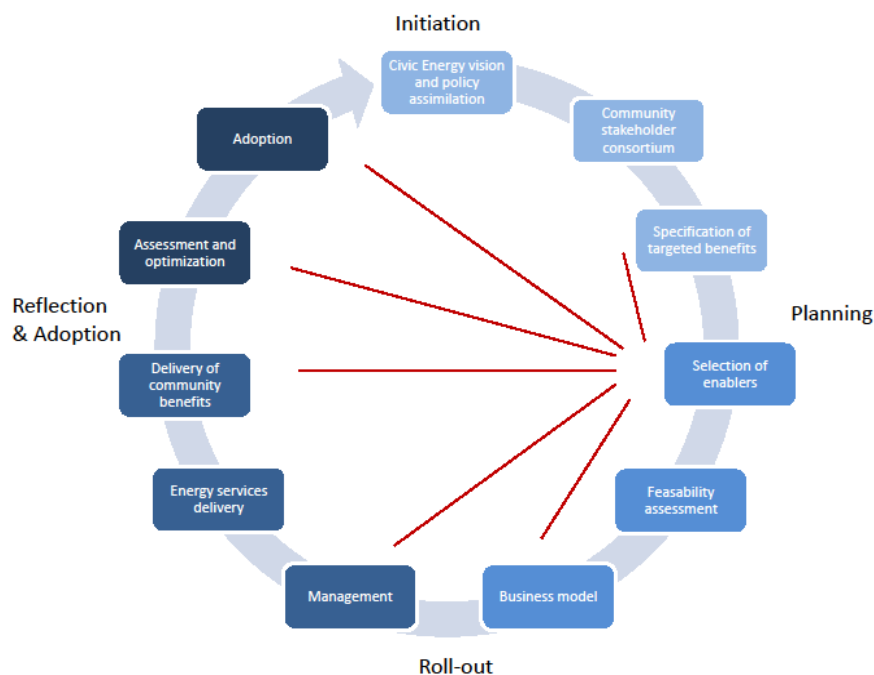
Initiation

Civic Energy vision and policy assimilation

Community stakeholder consortium

Specification of targeted benefits

Planning

Selection of enablers

Feasability assessment

Business model

Roll-out

Management

Energy services delivery

Delivery of community benefits

Reflection & Adoption

Assessment and optimization

Adoption